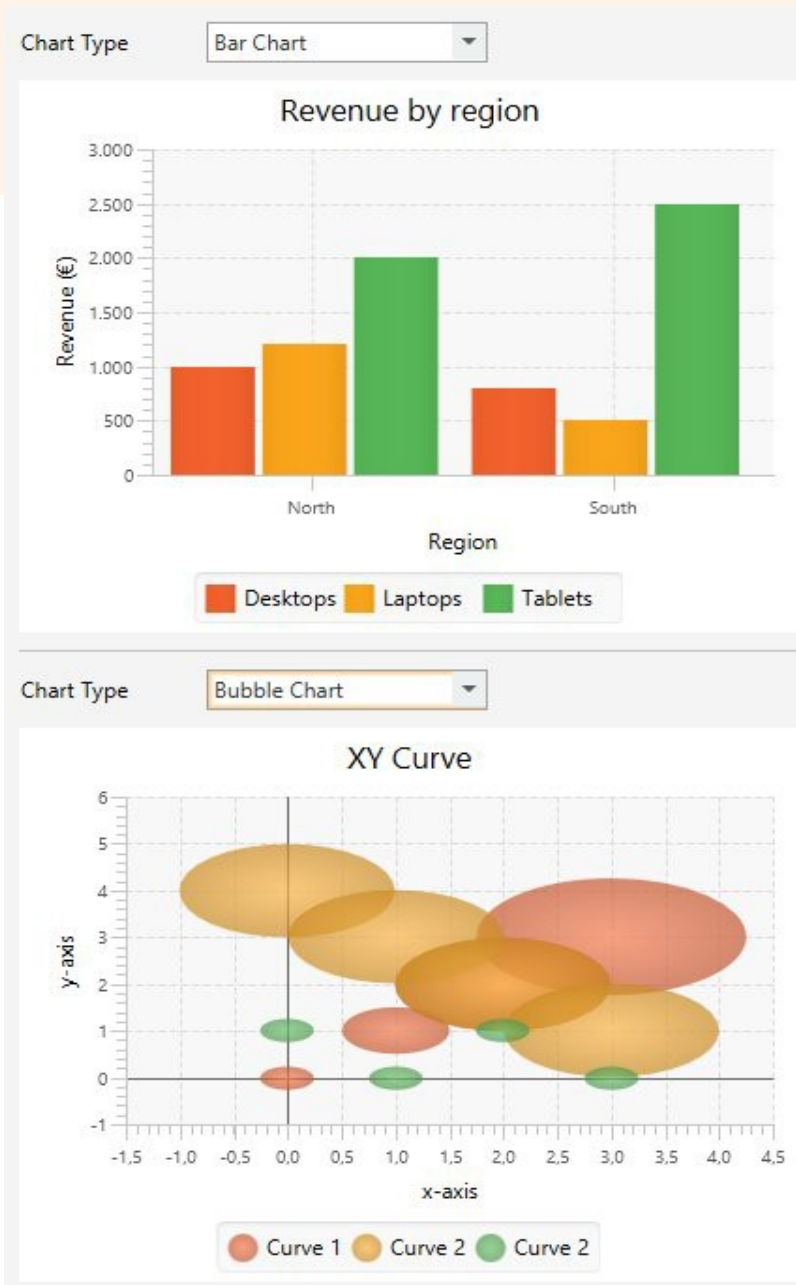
Chart Type
Bar Chart

Revenue by region

Revenue (€)

3.000
2.500
2.000
1.500
1.000
500
0

North
South

Region

Desktops Laptops Tablets

Chart Type
Bubble Chart

XY Curve

y-axis

6
5
4
3
2
1
0
-1

-1,5 -1,0 -0,5 0,0 0,5 1,0 1,5 2,0 2,5 3,0 3,5 4,0 4,5

x-axis

Curve 1 Curve 2 Curve 2